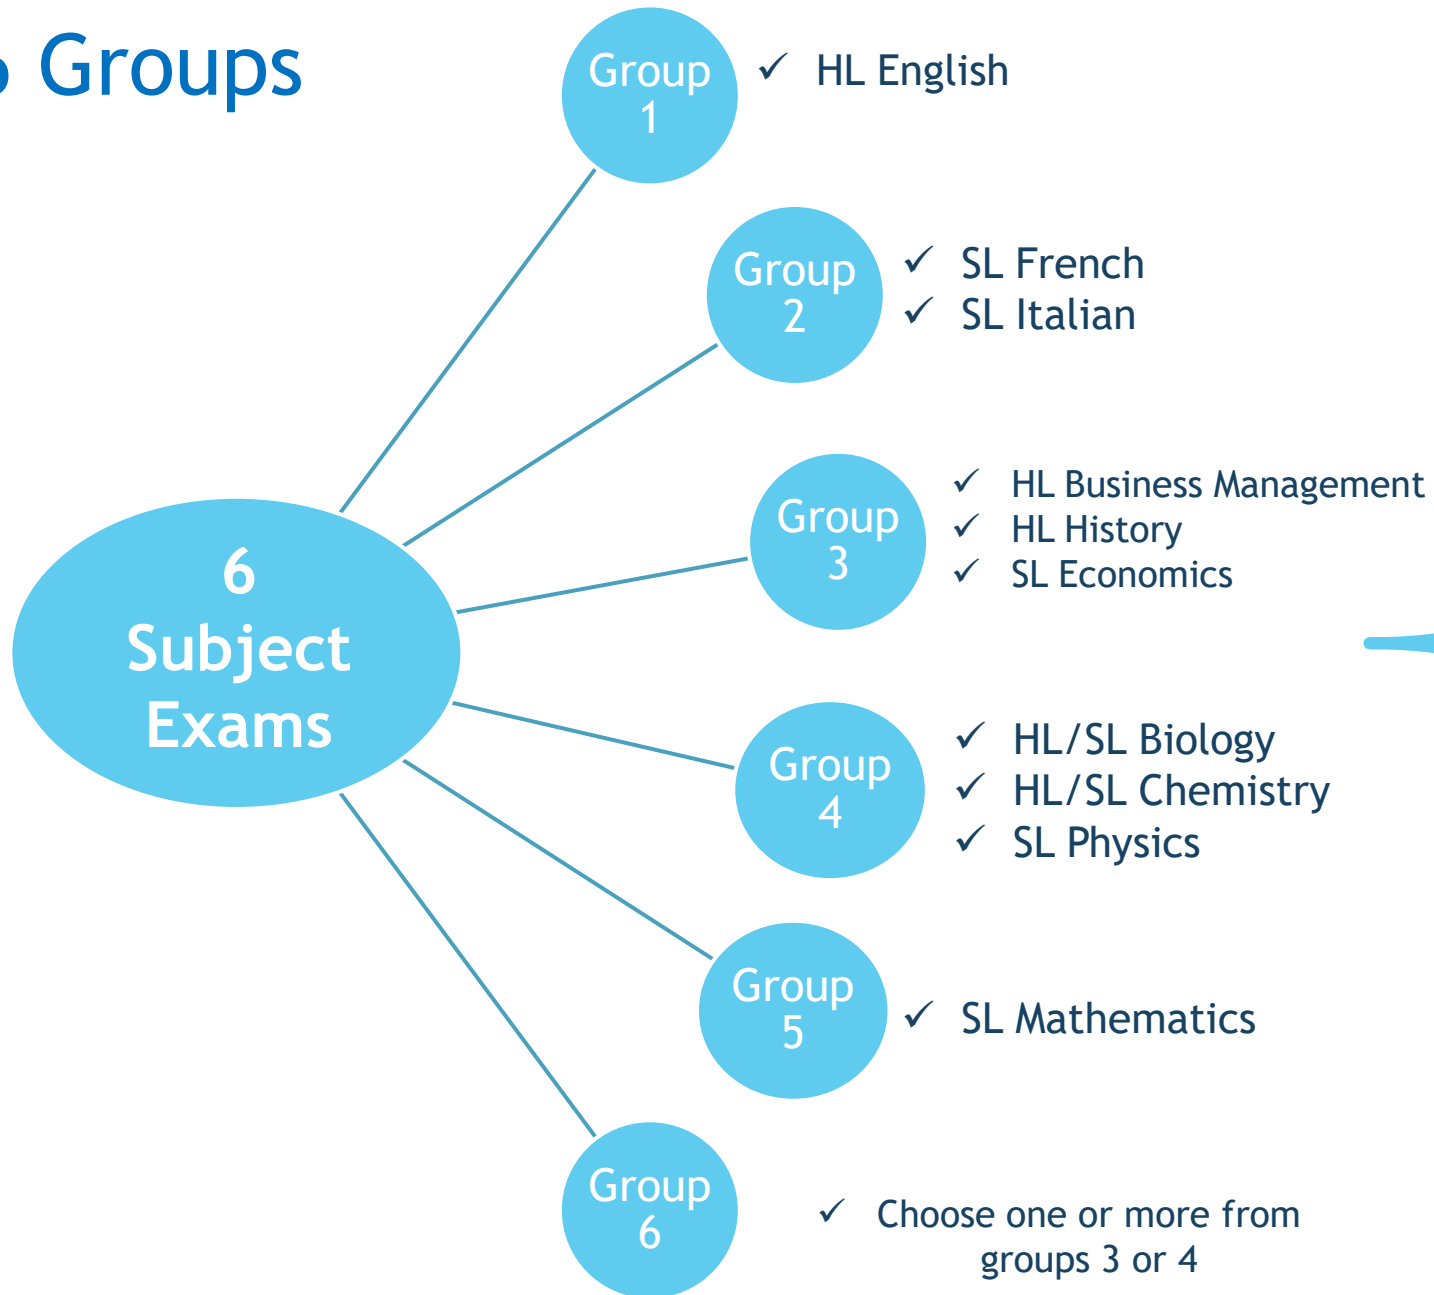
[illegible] Groups

6 Subject Exams

Group 1
✓ HL English

Group 2
✓ SL French
✓ SL Italian

Group 3
✓ HL Business Management
✓ HL History
✓ SL Economics

Group 4
✓ HL/SL Biology
✓ HL/SL Chemistry
✓ SL Physics

Group 5
✓ SL Mathematics

Group 6
✓ Choose one or more from groups 3 or 4